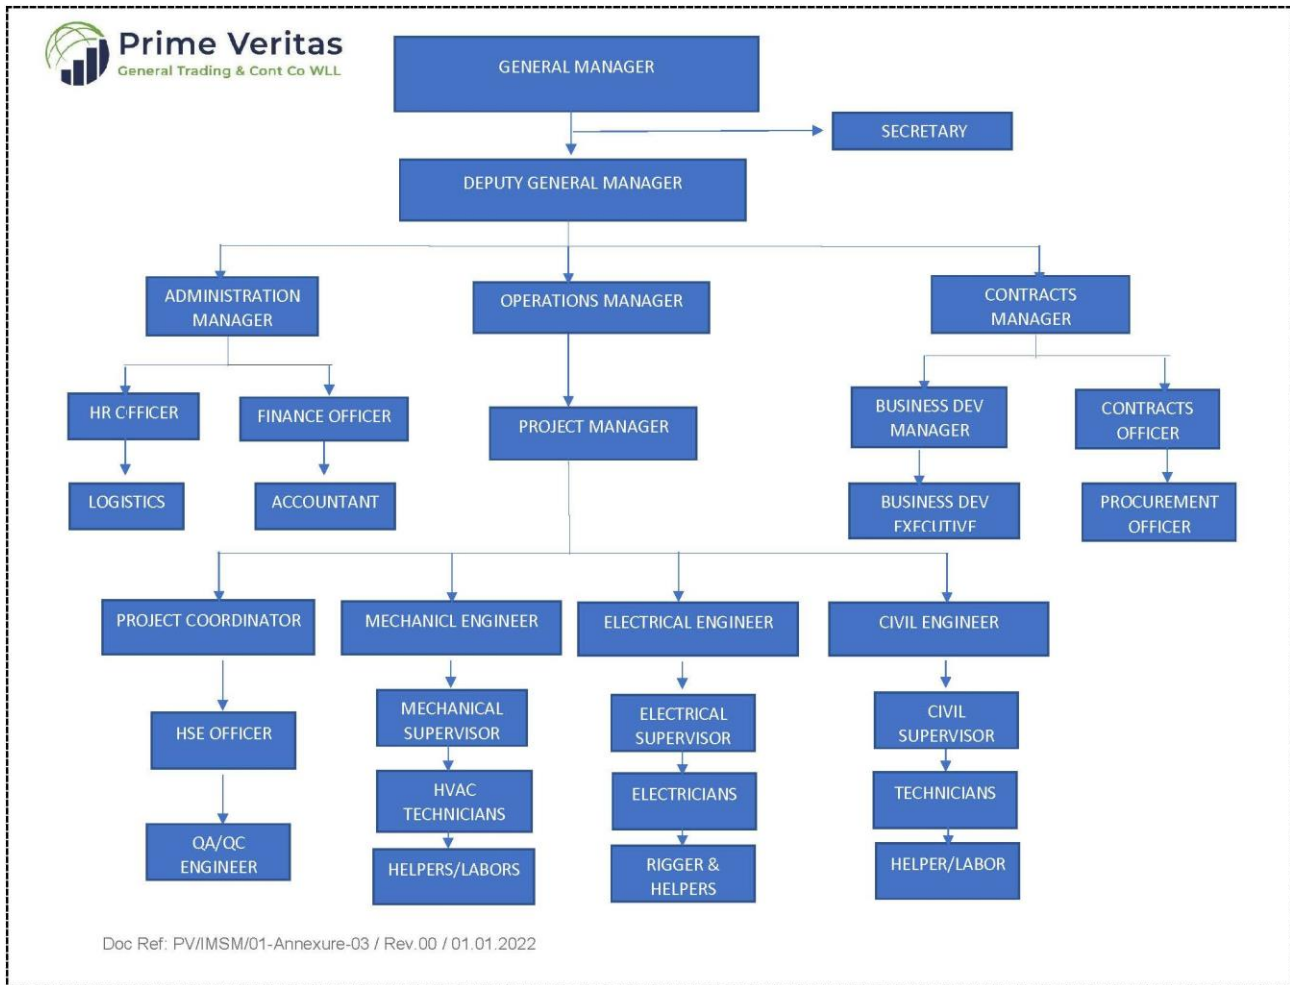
Prime Veritas
General Trading & Cont Co WLL

GENERAL MANAGER

SECRETARY

DEPUTY GENERAL MANAGER

ADMINISTRATION MANAGER

OPERATIONS MANAGER

CONTRACTS MANAGER

HR CFFICER

FINANCE OFFICER

PROJECT MANAGER

BUSINESS DEV MANAGER

CONTRACTS OFFICER

LOGISTICS

ACCOUNTANT

BUSINESS DEV EXECUTIVE

PROCUREMENT OFFICER

PROJECT COORDINATOR

MECHANICL ENGINEER

ELECTRICAL ENGINEER

CIVIL ENGINEER

HSE OFFICER

MECHANICAL SUPERVISOR

ELECTRICAL SUPERVISOR

CIVIL SUPERVISOR

HVAC TECHNICIANS

ELECTRICIANS

TECHNICIANS

QA/QC ENGINEER

HELPERS/LABORS

RIGGER & HELPERS

HELPER/LABOR

Doc Ref: PV/IMSM/01-Annexure-03 / Rev.00 / 01.01.2022